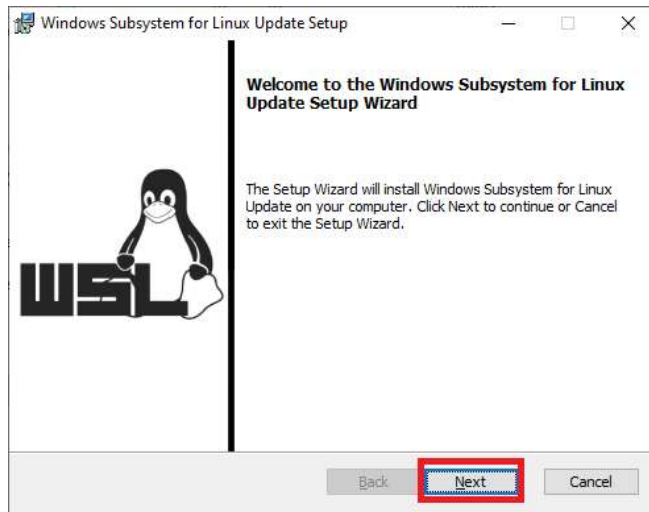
Windows Subsystem for Linux Update Setup

Welcome to the Windows Subsystem for Linux Update Setup Wizard

The Setup Wizard will install Windows Subsystem for Linux Update on your computer. Click Next to continue or Cancel to exit the Setup Wizard.

WSL

Back

Next

Cancel